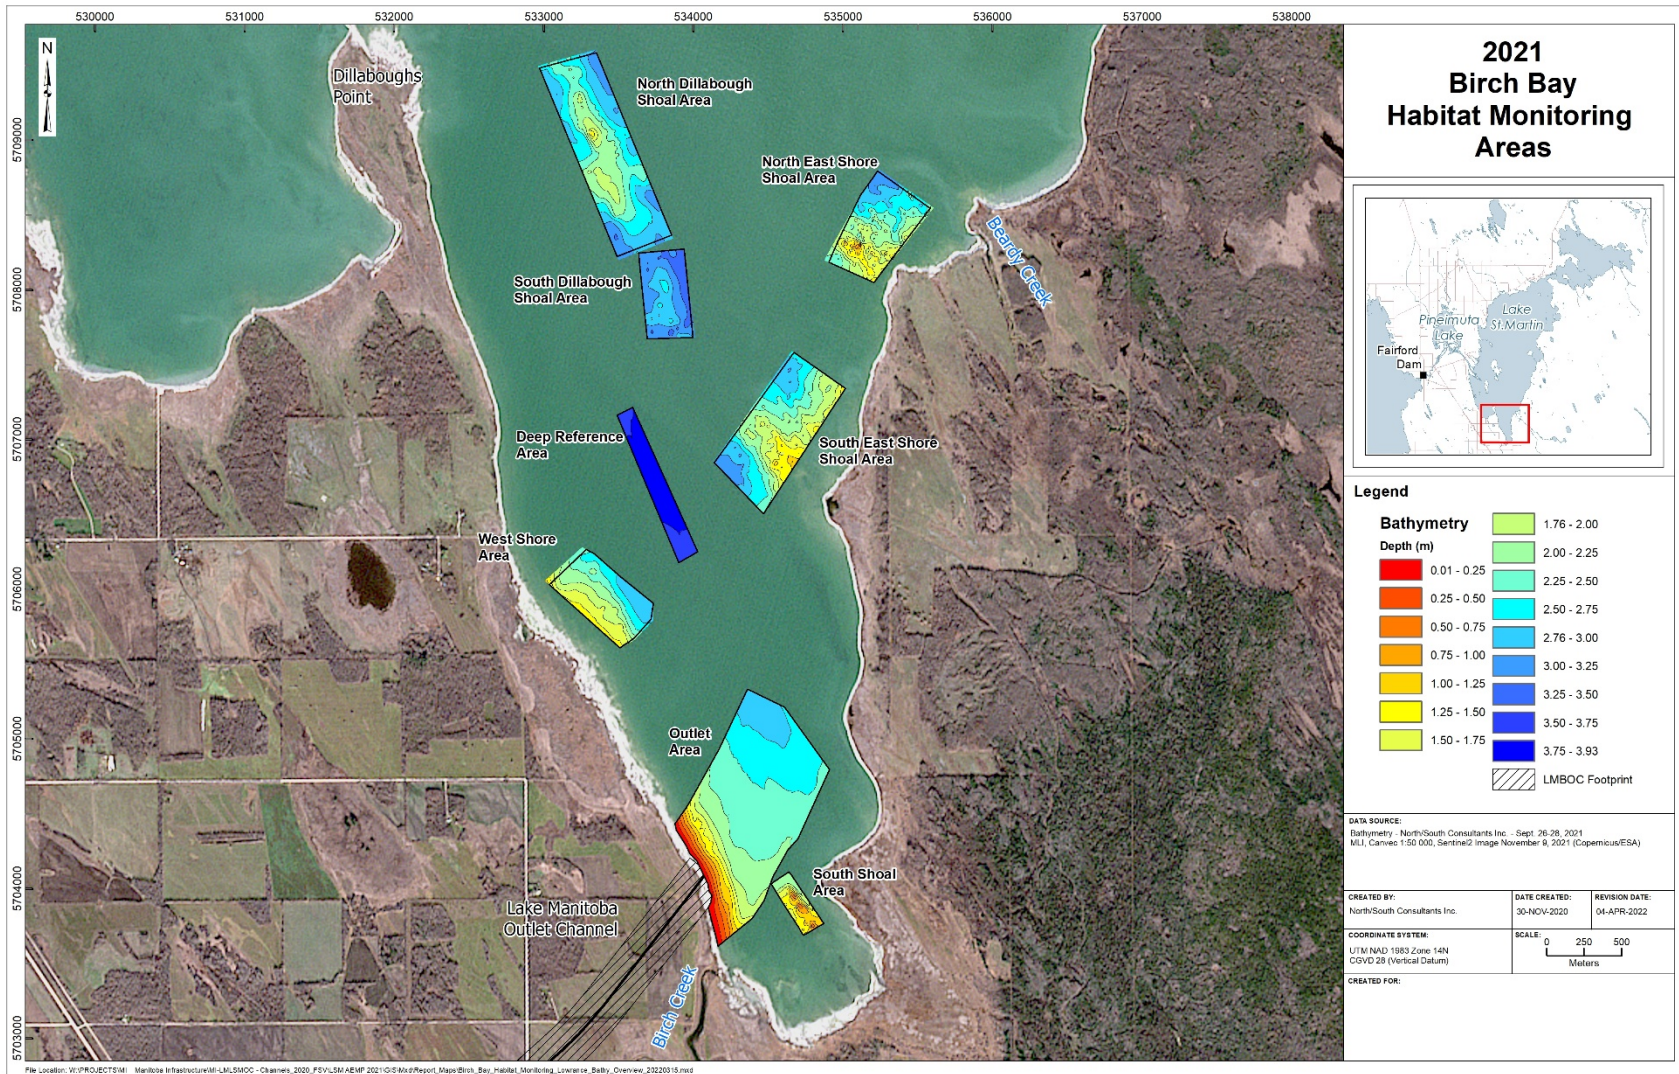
530000 531000 532000 533000 534000 535000 536000 537000 538000

5709000 5708000 5707000 5706000 5705000 5704000 5703000

N

Dillaboughs Point

North Dillabough Shoal Area

North East Shore Shoal Area

Beardy Creek

South Dillabough Shoal Area

Deep Reference Area

South East Shore Shoal Area

West Shore Area

Outlet Area

South Shoal Area

Lake Manitoba Outlet Channel

Birch Creek

2021 Birch Bay Habitat Monitoring Areas

Pineimuta Lake

Lake St.Martin

Fairford Dam

Legend

Bathymetry

Depth (m)

0.01 - 0.25
0.25 - 0.50
0.50 - 0.75
0.75 - 1.00
1.00 - 1.25
1.25 - 1.50
1.50 - 1.75
1.76 - 2.00
2.00 - 2.25
2.25 - 2.50
2.50 - 2.75
2.76 - 3.00
3.00 - 3.25
3.25 - 3.50
3.50 - 3.75
3.75 - 3.93
LMBOC Footprint

DATA SOURCE:
Bathymetry - North/South Consultants Inc. - Sept. 26-28, 2021
MLI, Canvec 1:50 000, Sentinel2 Image November 9, 2021 (Copernicus/ESA)

CREATED BY:
North/South Consultants Inc.

DATE CREATED:
30-NOV-2020

REVISION DATE:
04-APR-2022

COORDINATE SYSTEM:
UTM NAD 1983 Zone 14N
CGVD 28 (Vertical Datum)

SCALE:
0 250 500
Meters

CREATED FOR:

File Location: W:\PROJECTS\MI Manitoba Infrastructure\MI-LMLSMOC - Channels_2020_FSV\LSM AEMP 2021\GIS\Mxd\Report_Maps\Birch_Bay_Habitat_Monitoring_Lowrance_Bathy_Overview_20220315.mxd